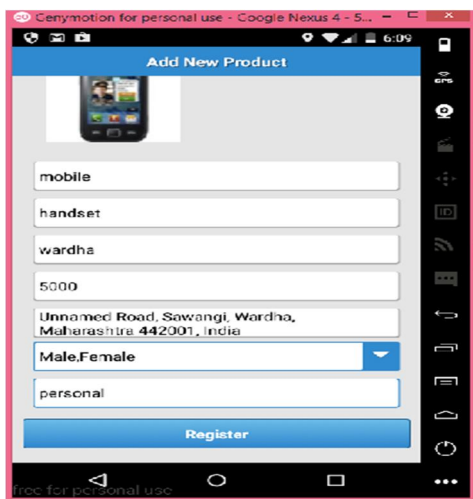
Genymotion for personal use - Google Nexus 4 - 5...

6:09

Add New Product

mobile

handset

wardha

5000

Unnamed Road, Sawangi, Wardha, Maharashtra 442001, India

Male,Female

personal

Register

GPS

ID

free for personal use